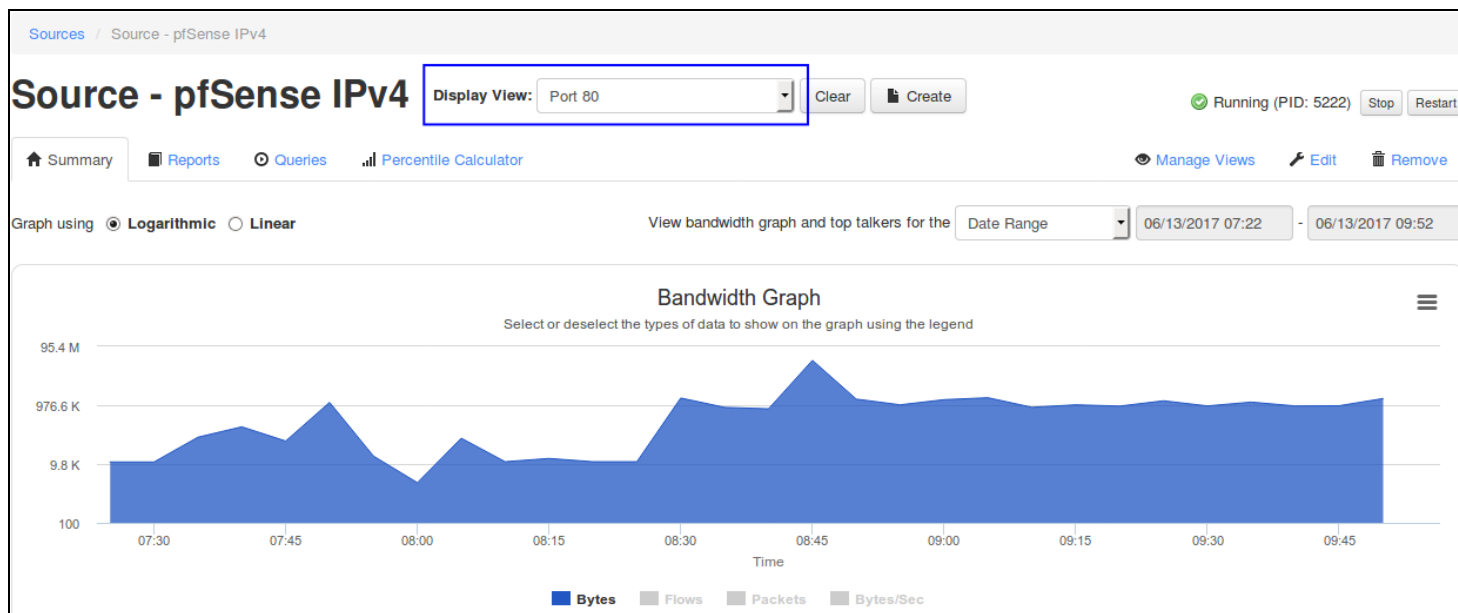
Sources / Source - pfSense IPv4

Source - pfSense IPv4

Display View: Port 80

Clear

Create

Running (PID: 5222) Stop Restart

Summary Reports Queries Percentile Calculator

Manage Views Edit Remove

Graph using Logarithmic Linear

View bandwidth graph and top talkers for the Date Range 06/13/2017 07:22 - 06/13/2017 09:52

Bandwidth Graph

Select or deselect the types of data to show on the graph using the legend

95.4 M
976.6 K
9.8 K
100

07:30 07:45 08:00 08:15 08:30 08:45 09:00 09:15 09:30 09:45

Time

Bytes Flows Packets Bytes/Sec